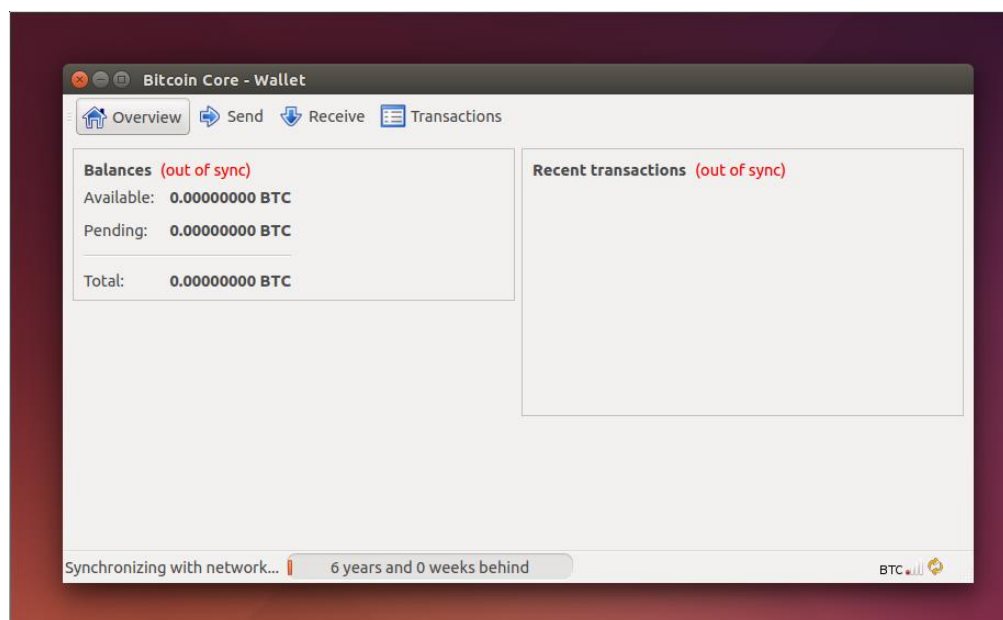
Bitcoin Core - Wallet

Overview Send Receive Transactions

Balances (out of sync)

Available: 0.00000000 BTC

Pending: 0.00000000 BTC

Total: 0.00000000 BTC

Recent transactions (out of sync)

Synchronizing with network... 6 years and 0 weeks behind

BTC